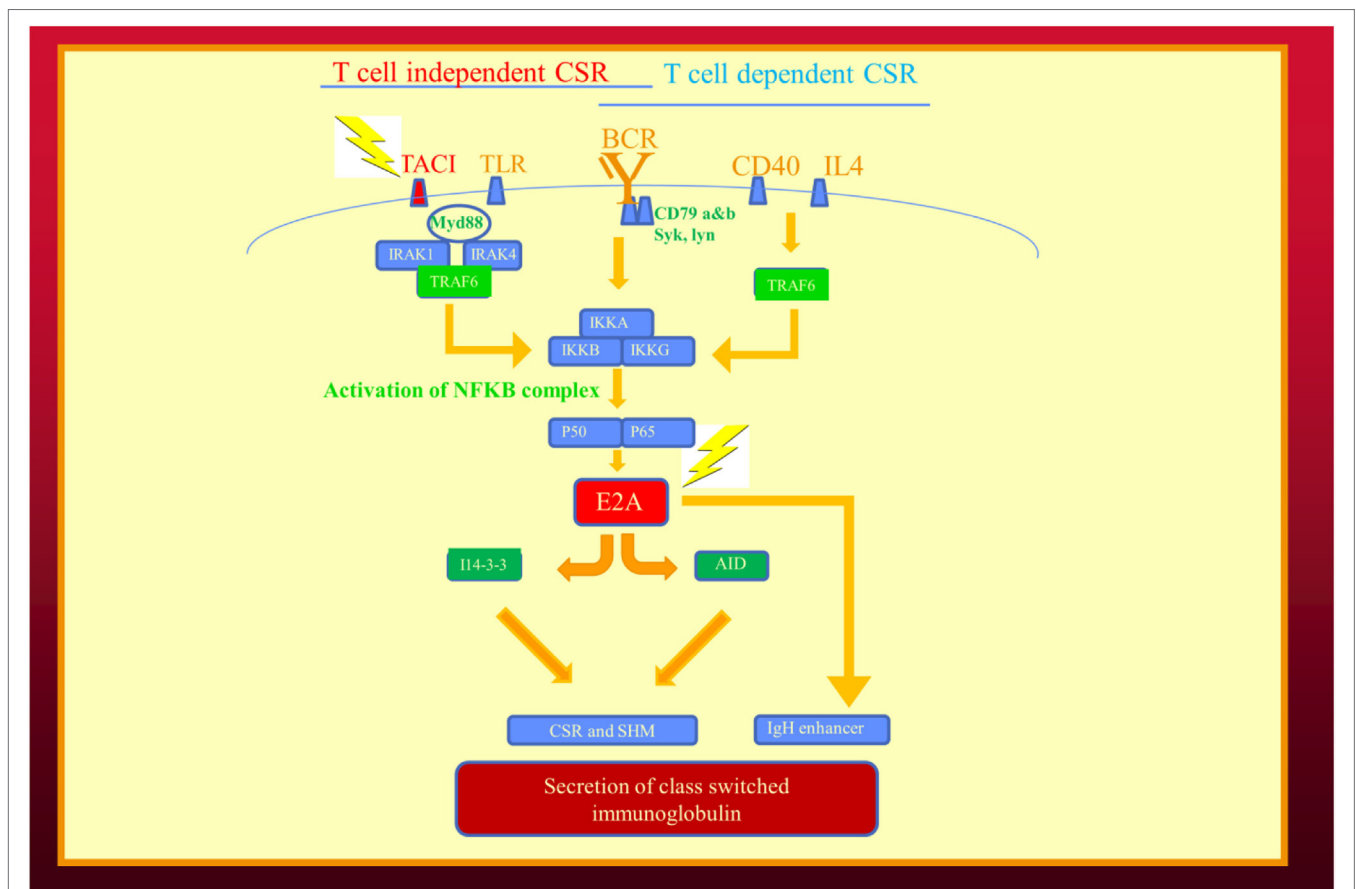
T cell independent CSR

T cell dependent CSR

TACI

TLR

BCR

CD40

IL4

Myd88

CD79 a&b
Syk, lyn

IRAK1

IRAK4

TRAF6

TRAF6

IKKA

IKKB

IKKG

Activation of NFKB complex

P50

P65

E2A

I14-3-3

AID

CSR and SHM

IgH enhancer

Secretion of class switched immunoglobulin